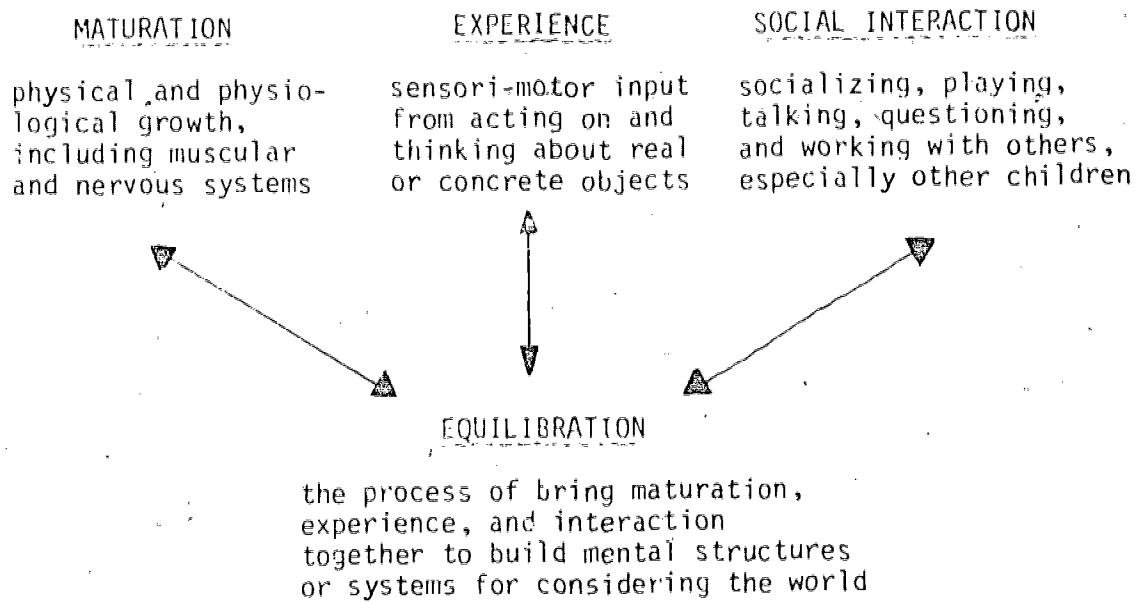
MATURATION

physical and physiological growth, including muscular and nervous systems

EXPERIENCE

sensori-motor input from acting on and thinking about real or concrete objects

SOCIAL INTERACTION

socializing, playing, talking, questioning, and working with others, especially other children

EQUILIBRATION

the process of bring maturation, experience, and interaction together to build mental structures or systems for considering the world